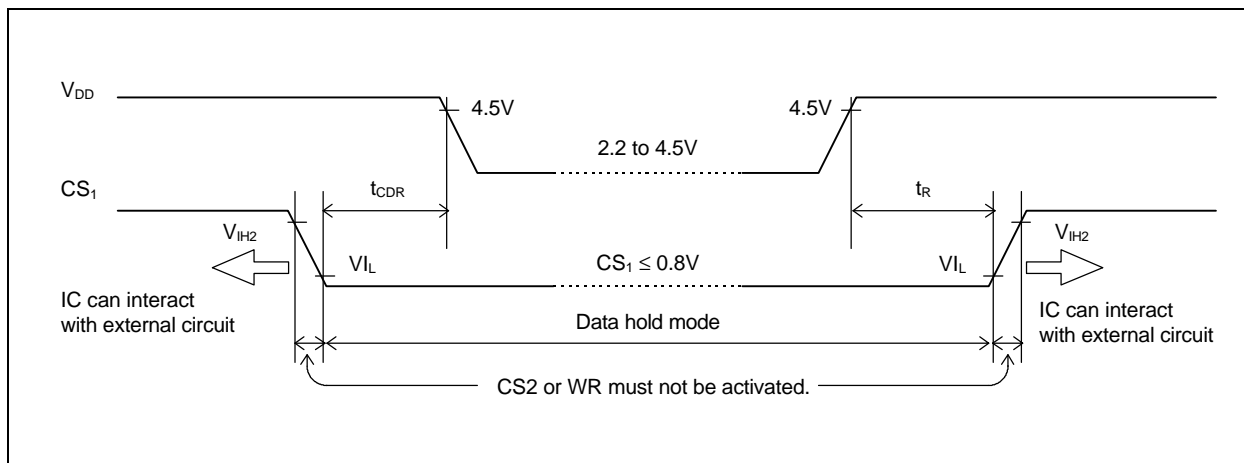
$V_{DD}$

4.5V

4.5V

2.2 to 4.5V

$CS_1$

$t_{CDR}$

$t_R$

$V_{IH2}$

$VI_L$

$CS_1 \leq 0.8V$

$VI_L$

$V_{IH2}$

IC can interact with external circuit

Data hold mode

IC can interact with external circuit

CS2 or WR must not be activated.